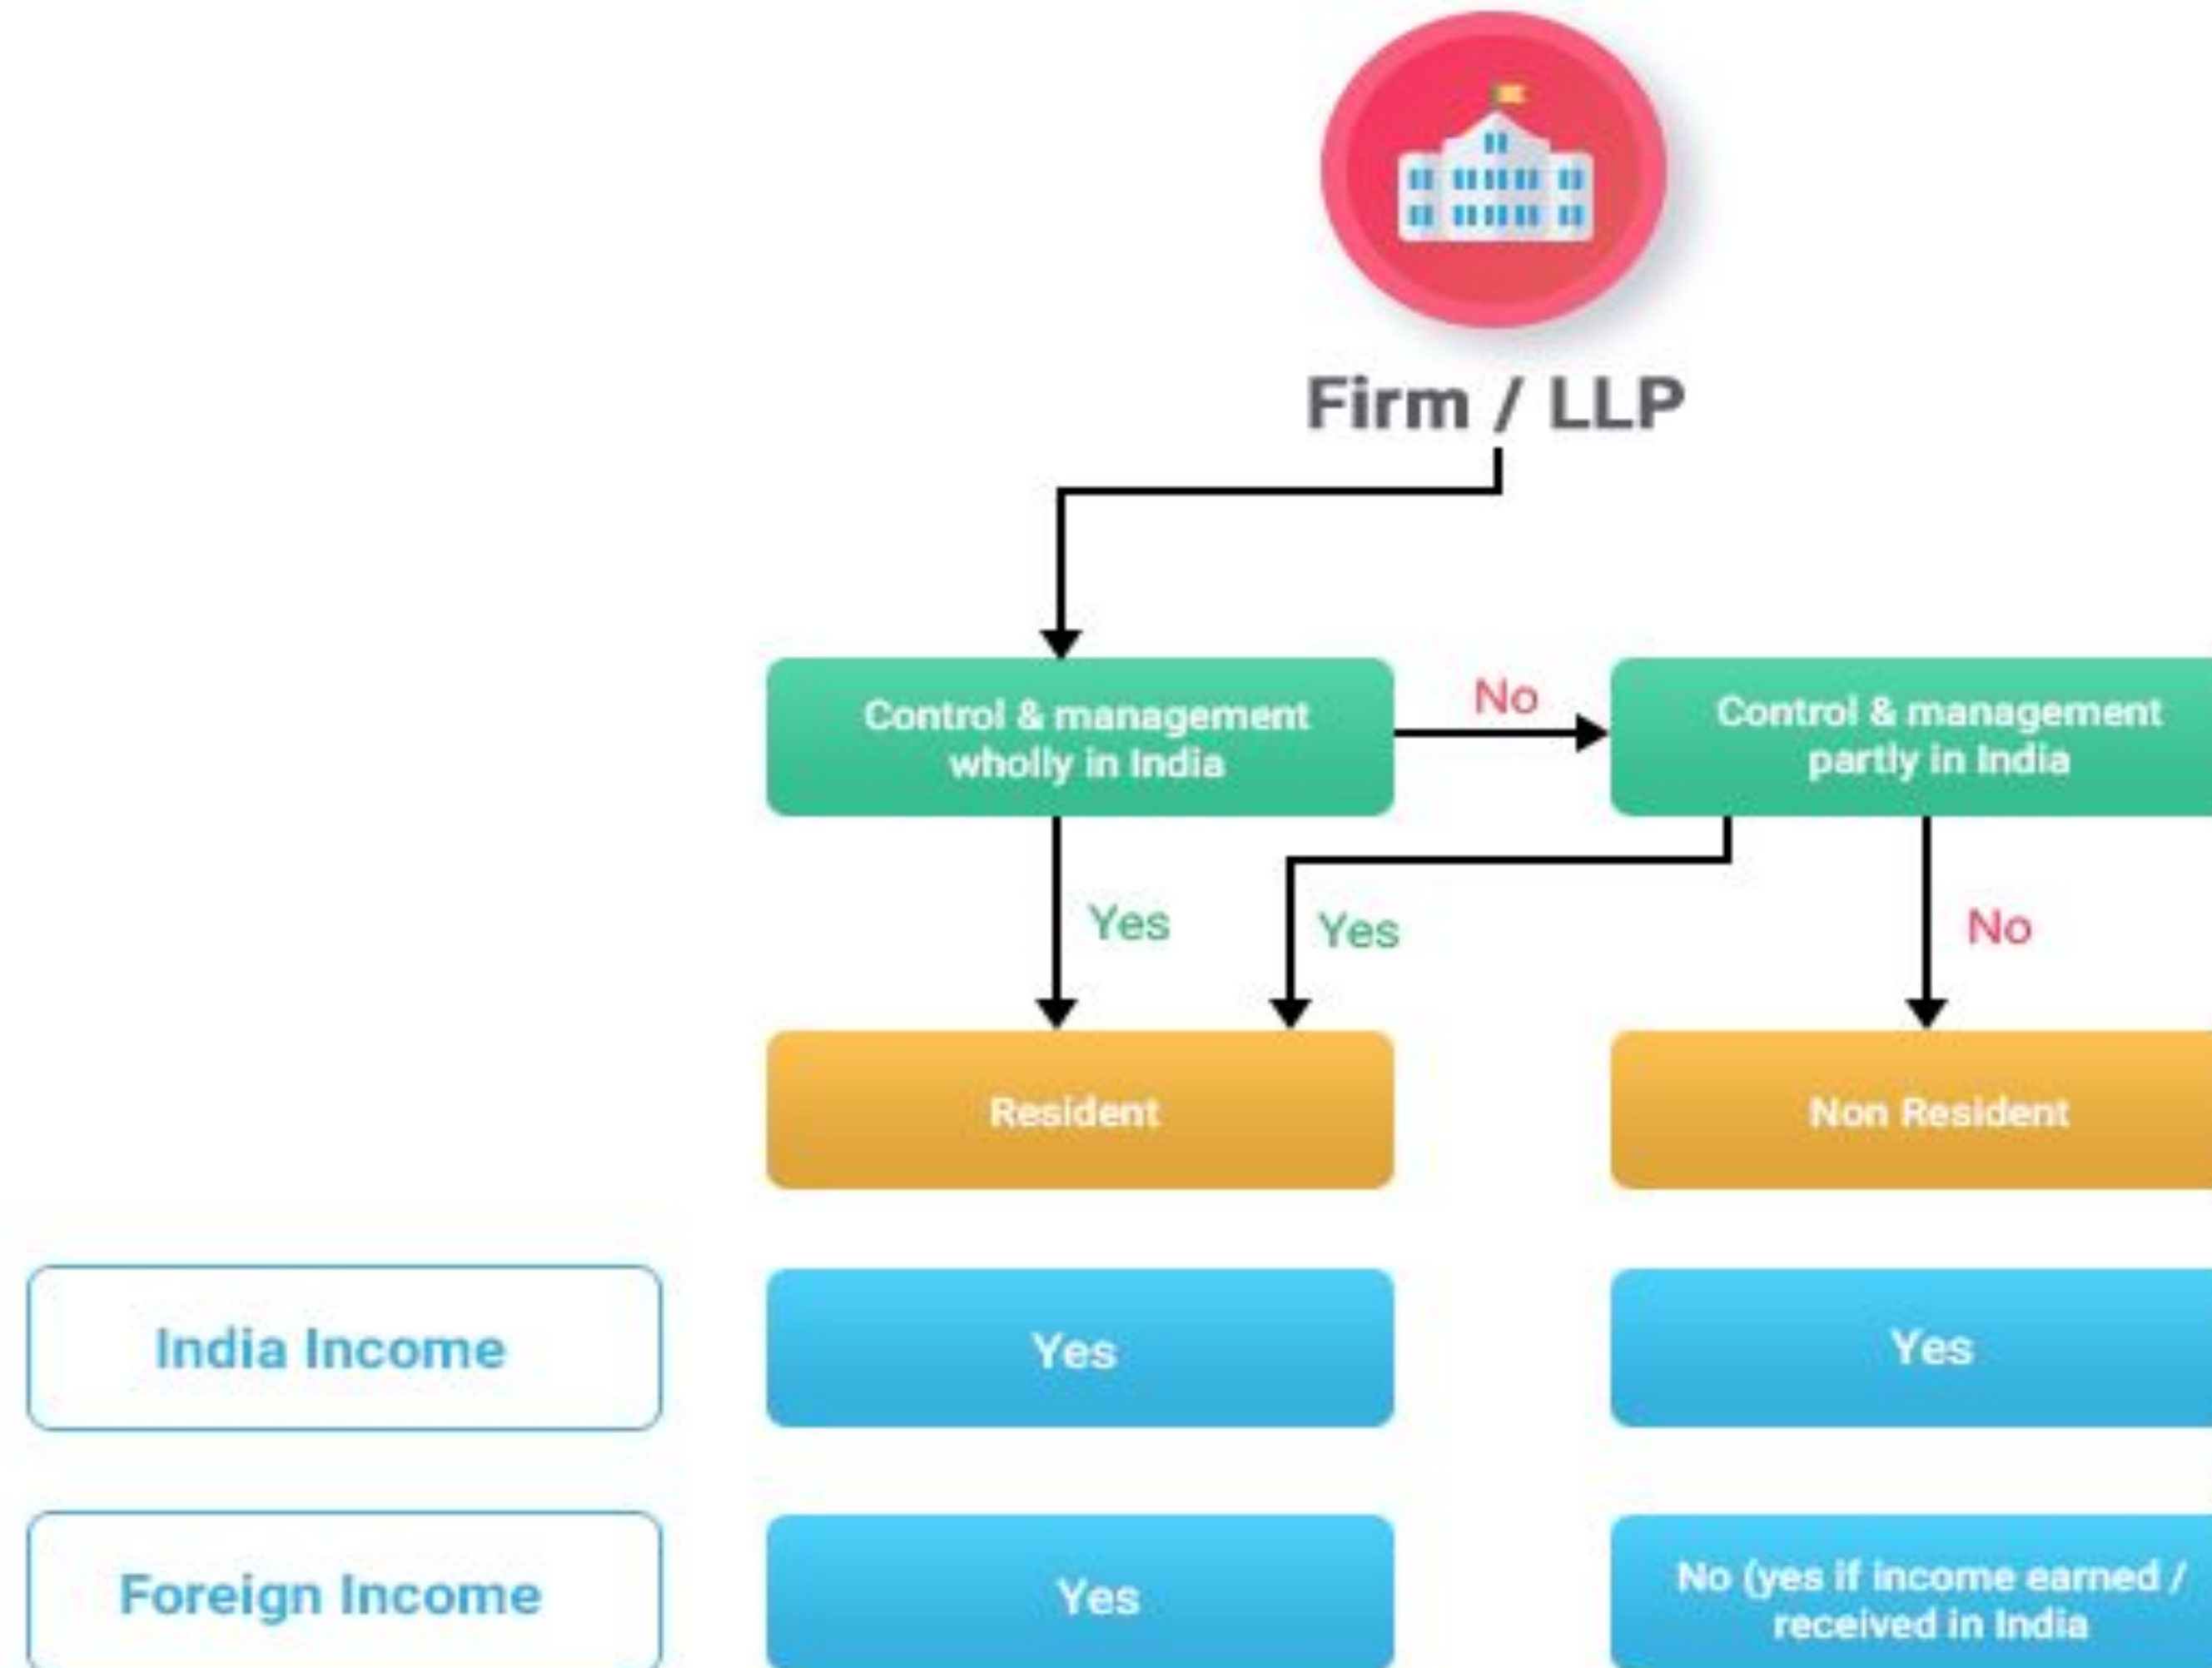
Firm / LLP

Control & management wholly in India

No

Control & management partly in India

Yes

Yes

No

Resident

Non Resident

India Income

Yes

Yes

Foreign Income

Yes

No (yes if income earned / received in India